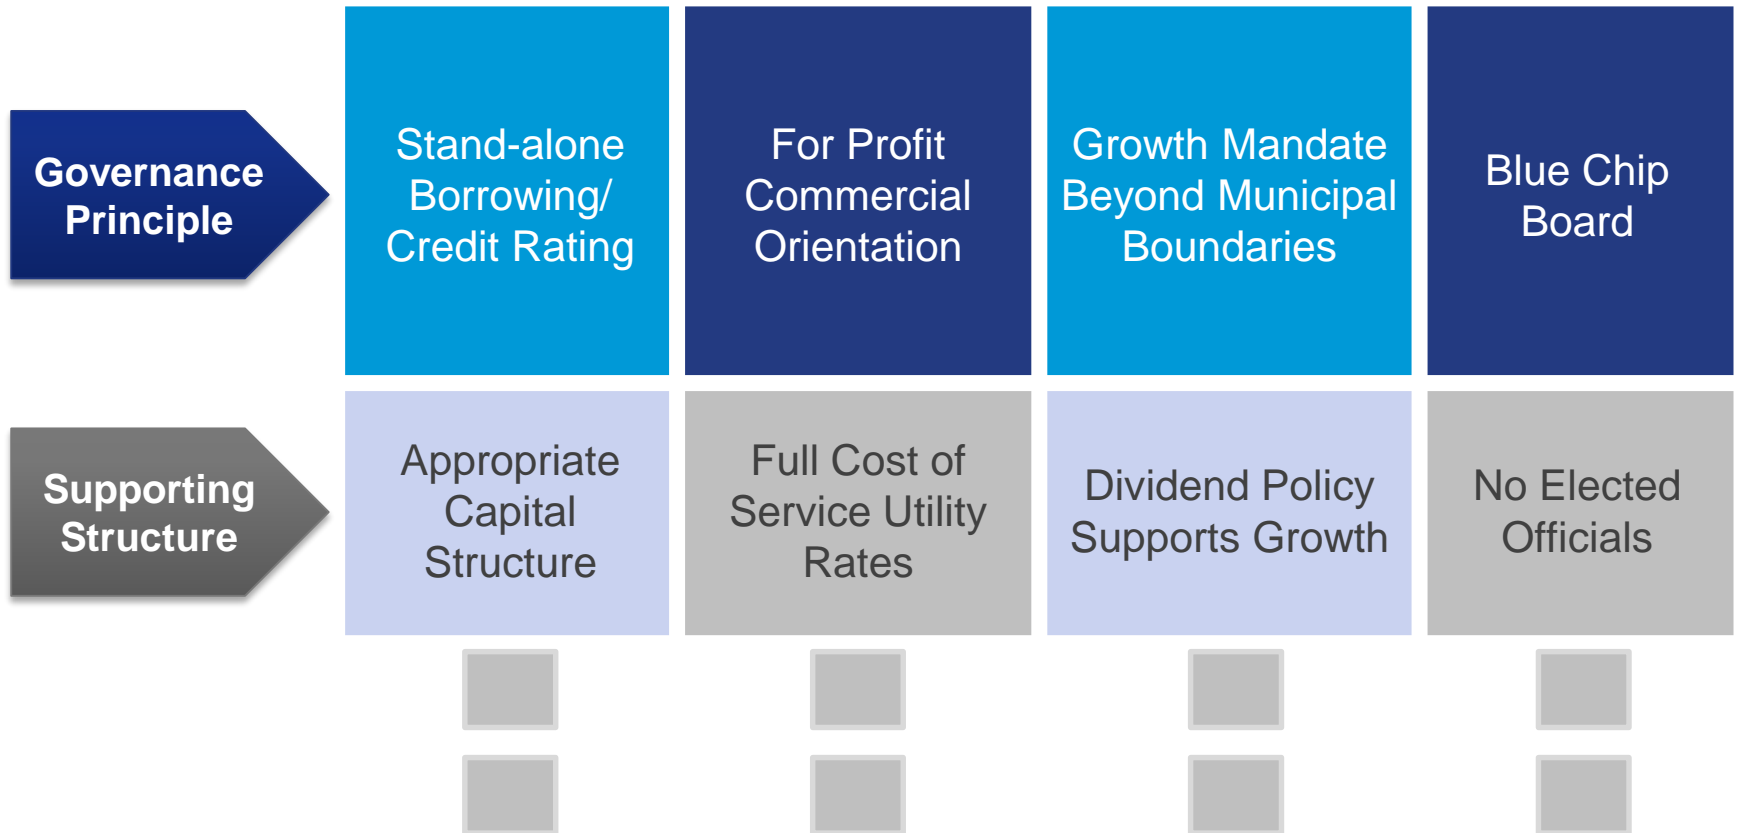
Governance Principle

Stand-alone Borrowing/ Credit Rating

For Profit Commercial Orientation

Growth Mandate Beyond Municipal Boundaries

Blue Chip Board

Supporting Structure

Appropriate Capital Structure

Full Cost of Service Utility Rates

Dividend Policy Supports Growth

No Elected Officials